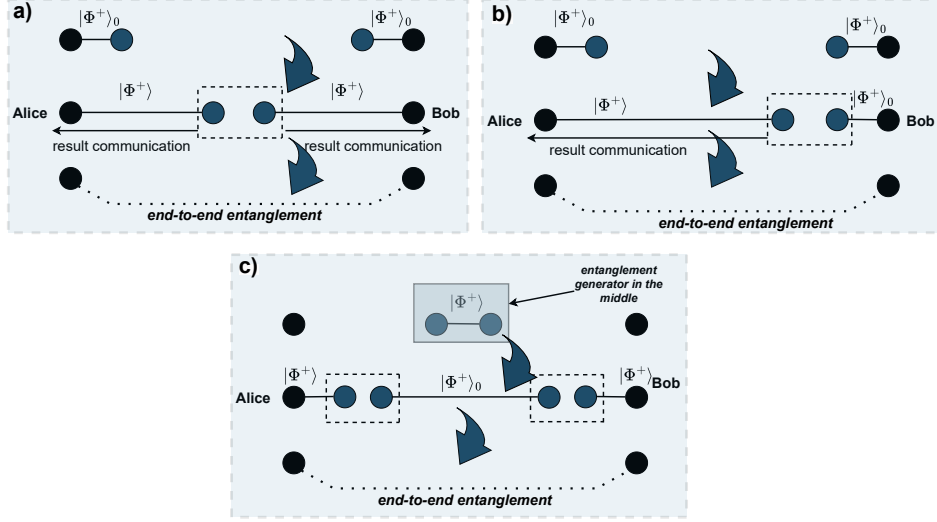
a)

$|\Phi^+\rangle_0$ $|\Phi^+\rangle_0$

$|\Phi^+\rangle$ $|\Phi^+\rangle$

Alice Bob

result communication result communication

end-to-end entanglement

b)

$|\Phi^+\rangle_0$ $|\Phi^+\rangle_0$

$|\Phi^+\rangle$ $|\Phi^+\rangle_0$

Alice Bob

result communication

end-to-end entanglement

c)

entanglement generator in the middle

$|\Phi^+\rangle$

$|\Phi^+\rangle$ $|\Phi^+\rangle_0$ $|\Phi^+\rangle$

Alice Bob

end-to-end entanglement